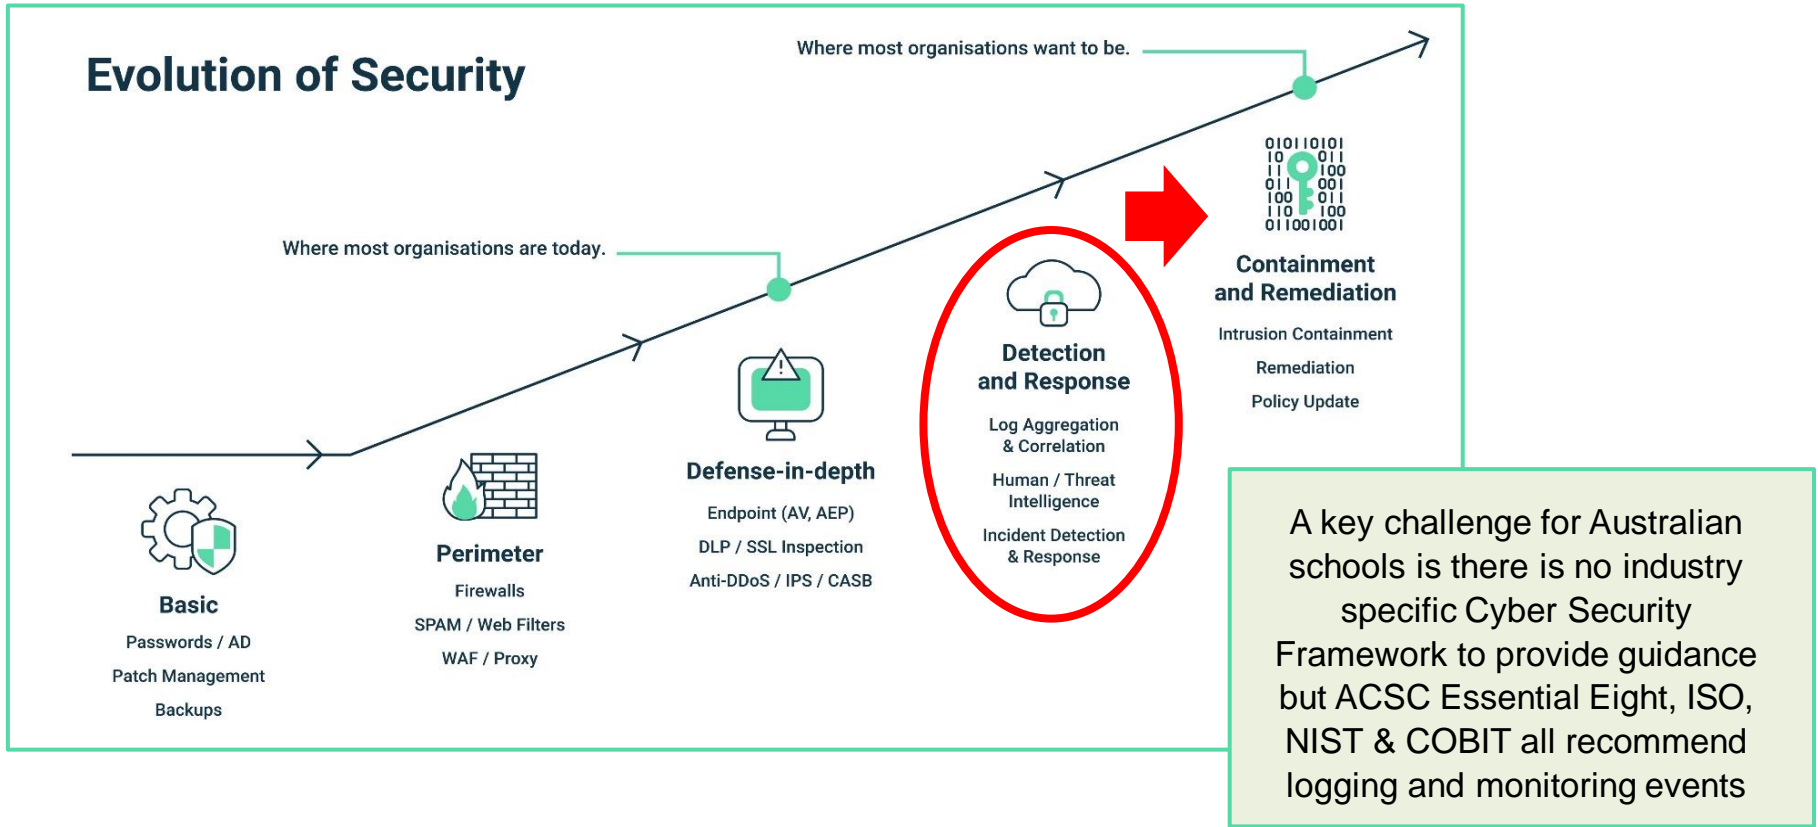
Evolution of Security

Where most organisations want to be.

Where most organisations are today.

Basic
Passwords / AD
Patch Management
Backups

Perimeter
Firewalls
SPAM / Web Filters
WAF / Proxy

Defense-in-depth
Endpoint (AV, AEP)
DLP / SSL Inspection
Anti-DDoS / IPS / CASB

Detection and Response
Log Aggregation & Correlation
Human / Threat Intelligence
Incident Detection & Response

01011010101
10 011
11 100
011 001
100 011
110 100
01100100

Containment and Remediation
Intrusion Containment
Remediation
Policy Update

A key challenge for Australian schools is there is no industry specific Cyber Security Framework to provide guidance but ACSC Essential Eight, ISO, NIST & COBIT all recommend logging and monitoring events